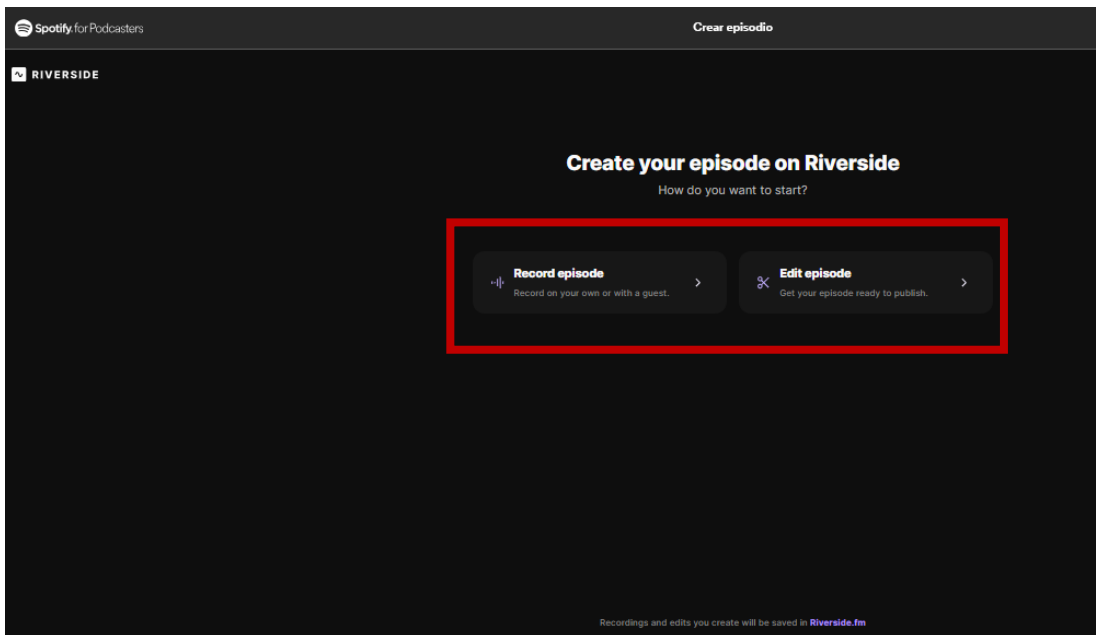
Spotify for Podcasters

Crear episodio

RIVERSIDE

Create your episode on Riverside

How do you want to start?

Record episode
Record on your own or with a guest.

Edit episode
Get your episode ready to publish.

Recordings and edits you create will be saved in Riverside.fm